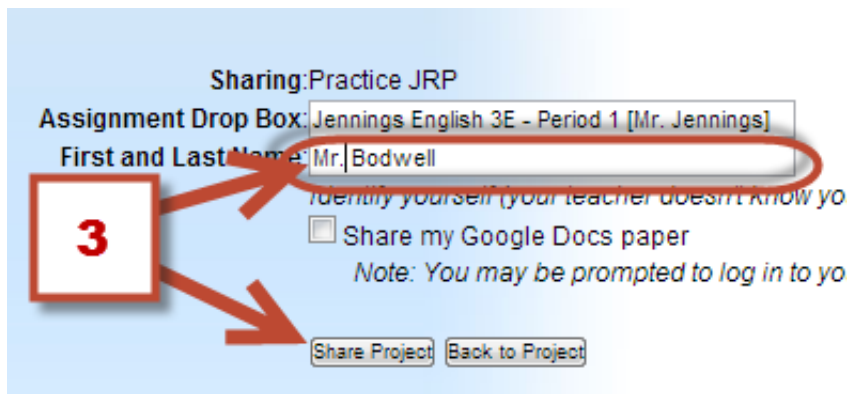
Sharing: Practice JRP

Assignment Drop Box: Jennings English 3E - Period 1 [Mr. Jennings]

First and Last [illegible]: Mr. Bodwell

Identify yourself (your teacher doesn't know yo

3

Share my Google Docs paper

Note: You may be prompted to log in to yo

Share Project Back to Project